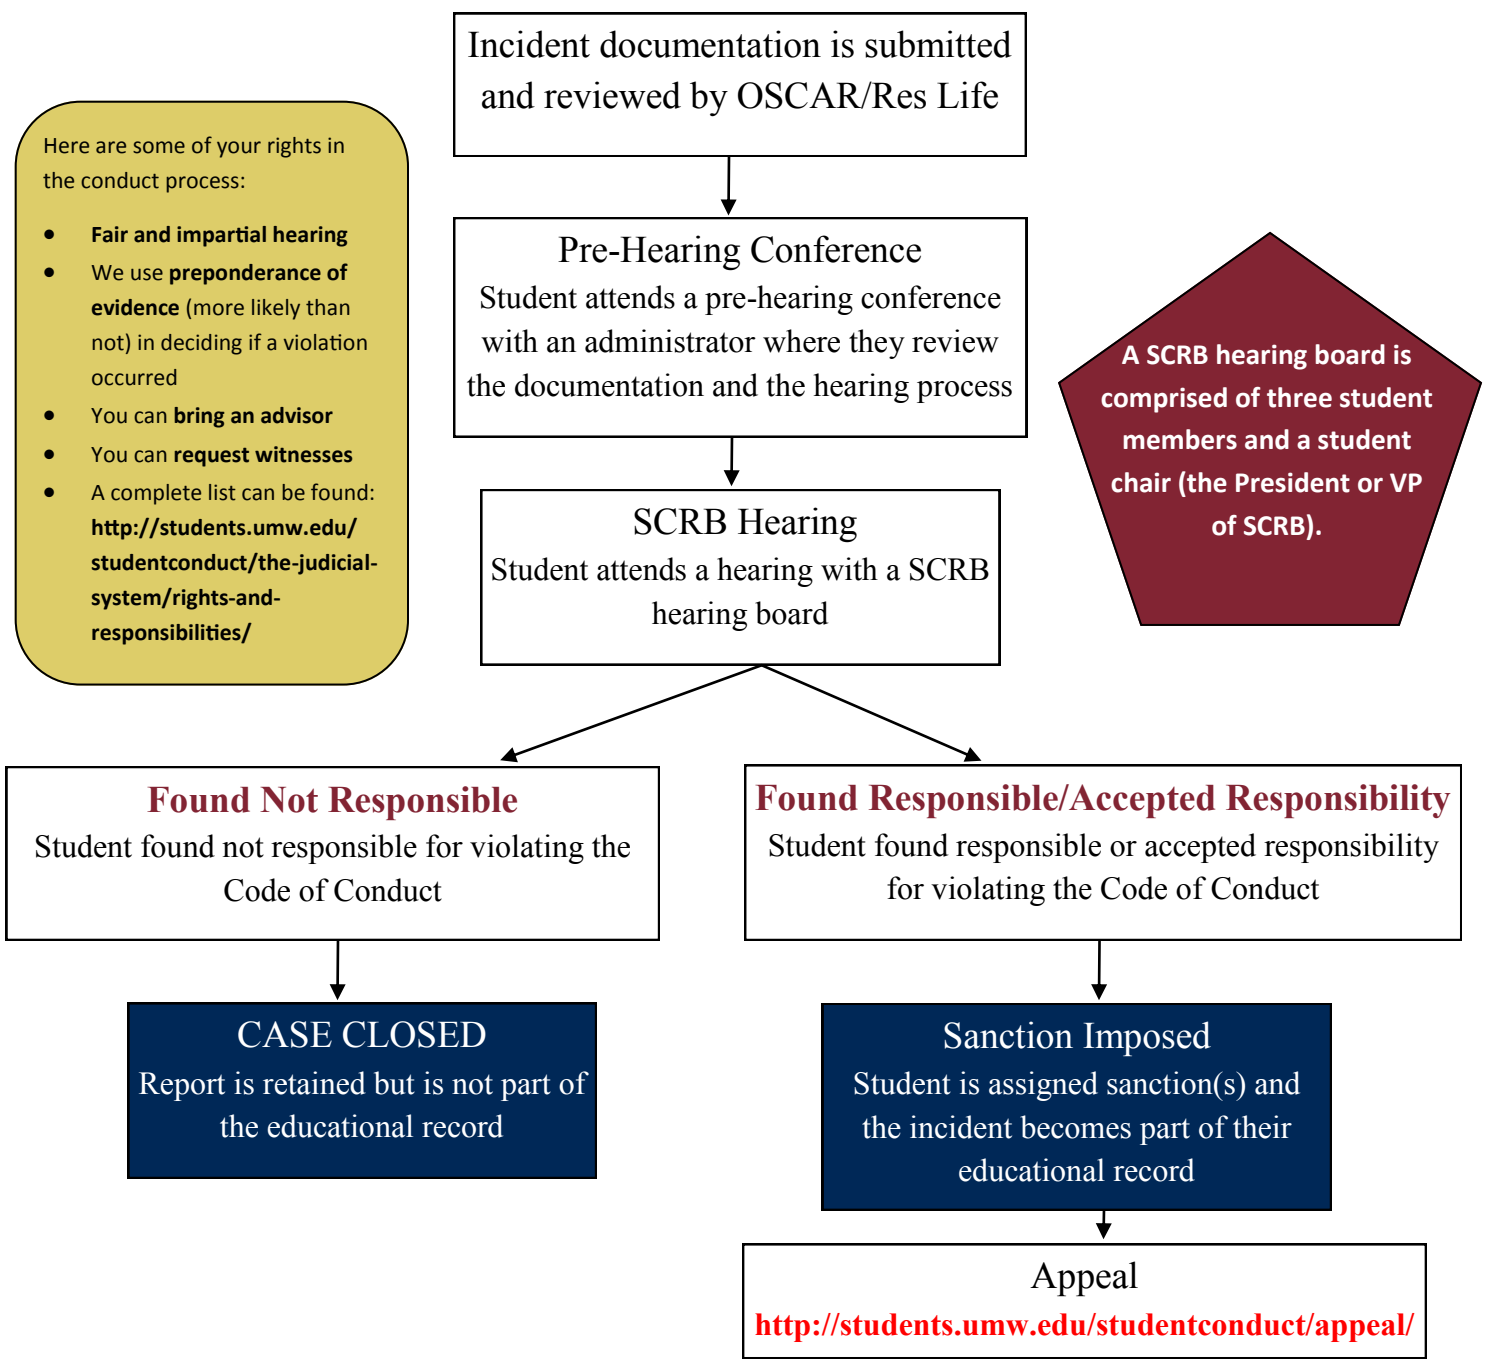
Incident documentation is submitted and reviewed by OSCAR/Res Life

Here are some of your rights in the conduct process:

- Fair and impartial hearing
- We use preponderance of evidence (more likely than not) in deciding if a violation occurred
- You can bring an advisor
- You can request witnesses
- A complete list can be found: http://students.umw.edu/studentconduct/the-judicial-system/rights-and-responsibilities/

Pre-Hearing Conference
Student attends a pre-hearing conference with an administrator where they review the documentation and the hearing process

A SCRB hearing board is comprised of three student members and a student chair (the President or VP of SCRB).

SCRB Hearing
Student attends a hearing with a SCRB hearing board

Found Not Responsible
Student found not responsible for violating the Code of Conduct

Found Responsible/Accepted Responsibility
Student found responsible or accepted responsibility for violating the Code of Conduct

CASE CLOSED
Report is retained but is not part of the educational record

Sanction Imposed
Student is assigned sanction(s) and the incident becomes part of their educational record

Appeal
http://students.umw.edu/studentconduct/appeal/